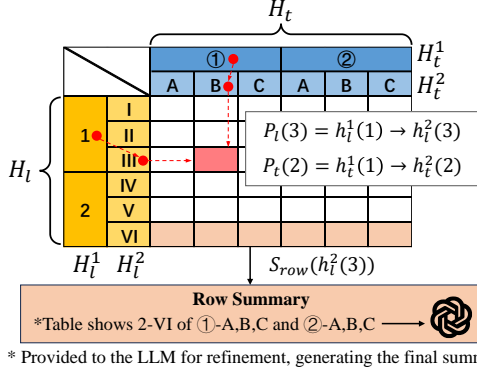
$H_t$

①

②

$H_t^1$

A

B

C

A

B

C

$H_t^2$

1

I

II

III

2

IV

V

VI

$H_l$

$P_l(3) = h_l^1(1) \rightarrow h_l^2(3)$

$P_t(2) = h_t^1(1) \rightarrow h_t^2(2)$

$H_l^1$ $H_l^2$

$S_{row}(h_l^2(3))$

Row Summary

*Table shows 2-VI of ①-A,B,C and ②-A,B,C

* Provided to the LLM for refinement, generating the final summ